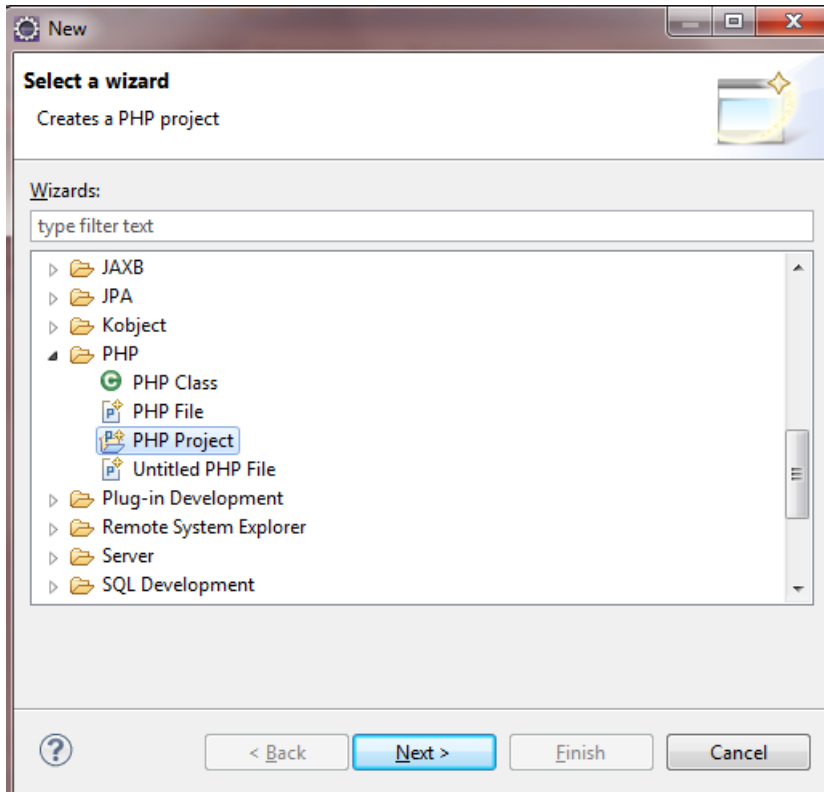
New

Select a wizard

Creates a PHP project

Wizards:

type filter text

JAXB
JPA
Kobject
PHP
PHP Class
PHP File
PHP Project
Untitled PHP File
Plug-in Development
Remote System Explorer
Server
SQL Development

?

< Back

Next >

Finish

Cancel